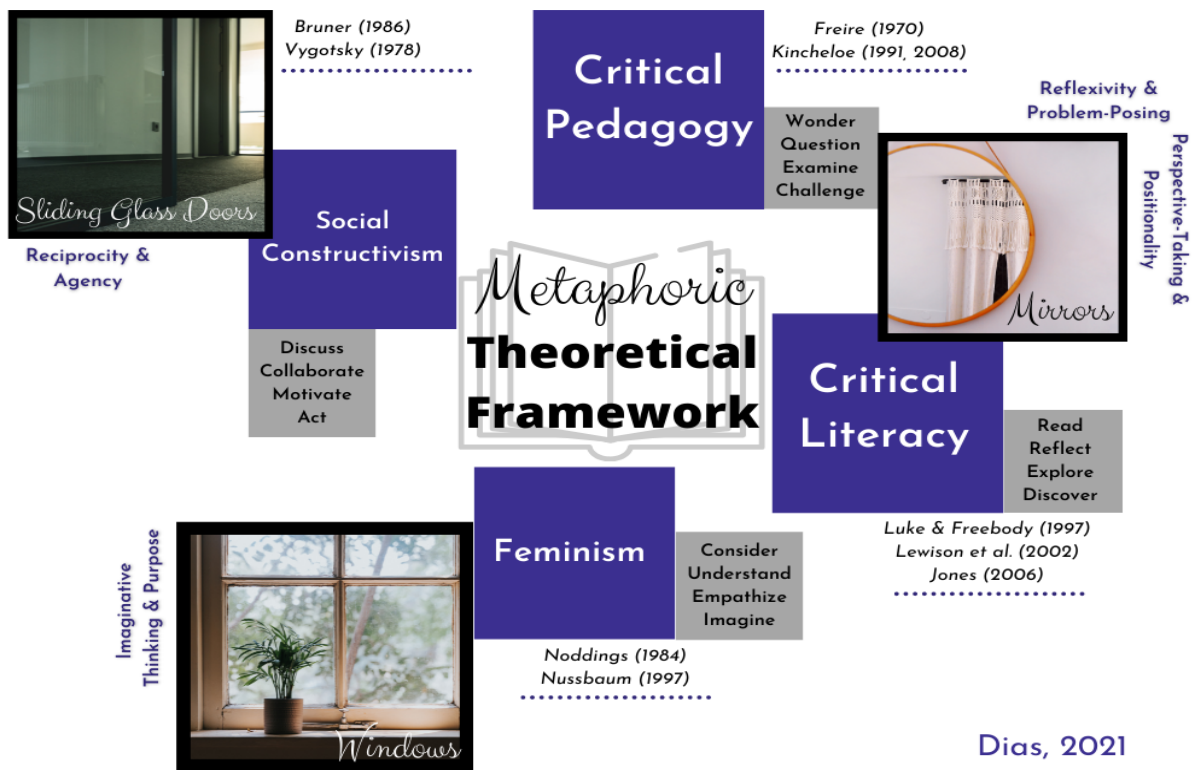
Sliding Glass Doors

Bruner (1986)
Vygotsky (1978)

Reciprocity & Agency

Social Constructivism

Discuss
Collaborate
Motivate
Act

Critical Pedagogy

Freire (1970)
Kincheloe (1991, 2008)

Wonder
Question
Examine
Challenge

Reflexivity & Problem-Posing

Perspective-Taking & Positionality

Mirrors

Metaphoric
Theoretical
Framework

Critical Literacy

Read
Reflect
Explore
Discover

Luke & Freebody (1997)
Lewison et al. (2002)
Jones (2006)

Imaginative Thinking & Purpose

Windows

Feminism

Consider
Understand
Empathize
Imagine

Noddings (1984)
Nussbaum (1997)

Dias, 2021